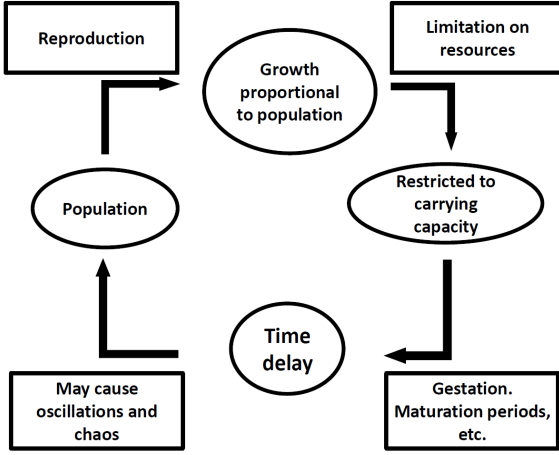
Reproduction

Growth proportional to population

Limitation on resources

Restricted to carrying capacity

Population

Time delay

May cause oscillations and chaos

Gestation. Maturation periods, etc.